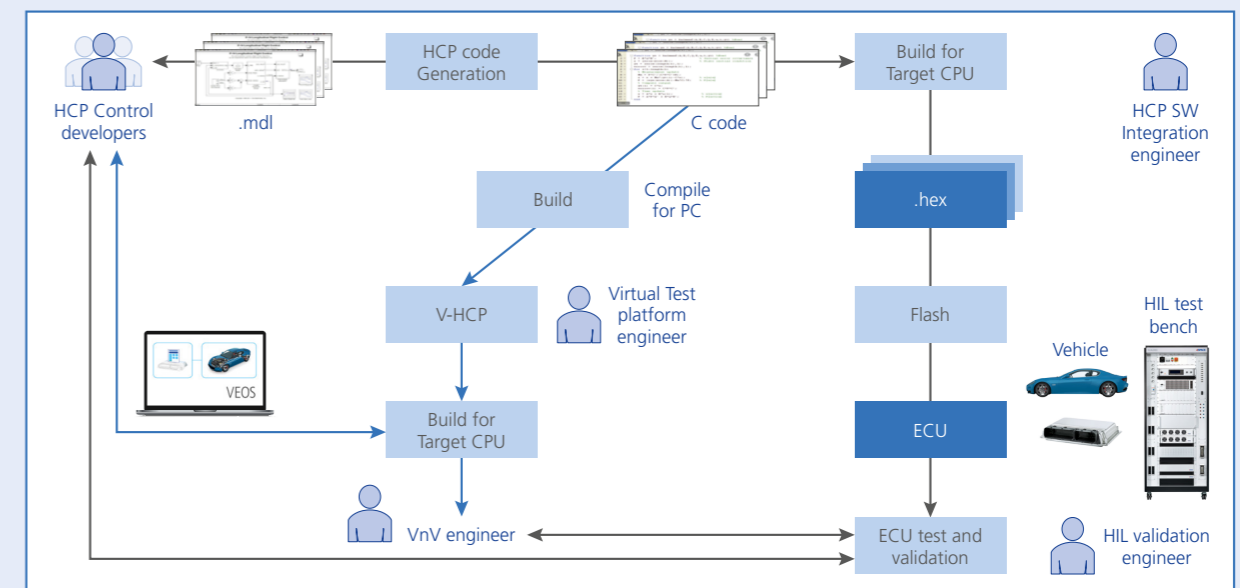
HCP Control developers

.mdl

HCP code Generation

C code

Build for Target CPU

HCP SW Integration engineer

Build

Compile for PC

.hex

V-HCP

Virtual Test platform engineer

Flash

HIL test bench

Vehicle

VEOS

Build for Target CPU

ECU

VnV engineer

ECU test and validation

HIL validation engineer